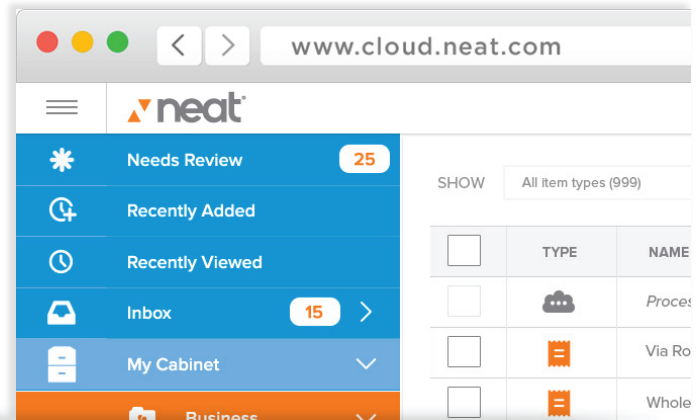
www.cloud.neat.com

neat

Needs Review 25

Recently Added

Recently Viewed

Inbox 15

My Cabinet

Business

SHOW All item types (999)

| | TYPE | NAME |
|---|---|---|
| | | Proces |
| | | Via Ro |
| | | Whole |